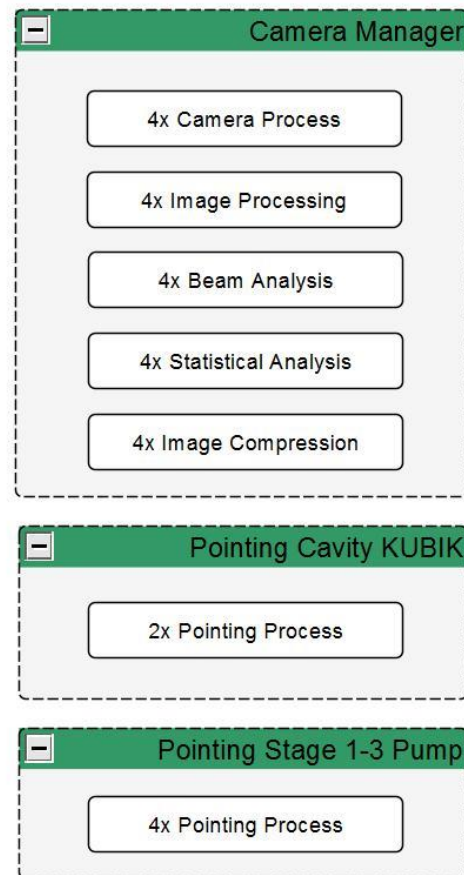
Camera Manager

4x Camera Process

4x Image Processing

4x Beam Analysis

4x Statistical Analysis

4x Image Compression

Pointing Cavity KUBIK

2x Pointing Process

Pointing Stage 1-3 Pump

4x Pointing Process